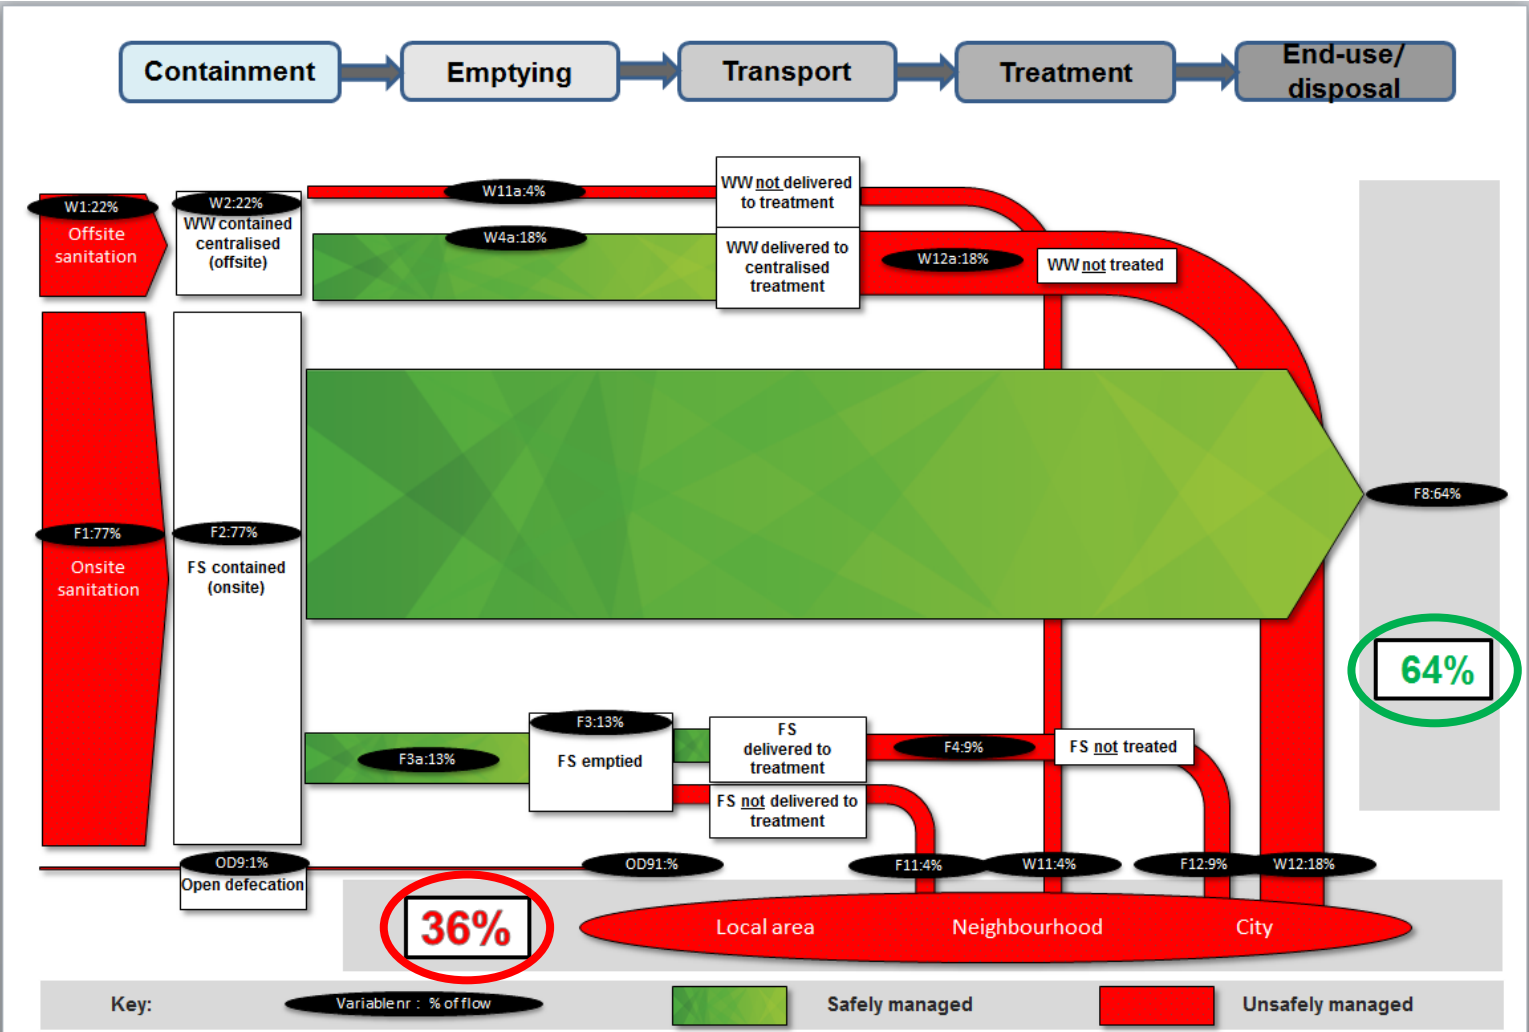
Containment
Emptying
Transport
Treatment
End-use/ disposal

W1:22%
Offsite sanitation

W2:22%
WW contained centralised (offsite)

W11a:4%

W4a:18%

WW not delivered to treatment

WW delivered to centralised treatment

W12a:18%

WW not treated

F1:77%
Onsite sanitation

F2:77%
FS contained (onsite)

F8:64%

64%

F3:13%
FS emptied

F3a:13%

FS delivered to treatment

F4:9%

FS not treated

FS not delivered to treatment

OD9:1%
Open defecation

OD91:%

F11:4%
W11:4%
F12:9%
W12:18%

36%

Local area
Neighbourhood
City

Key:
Variablenr : % of flow
Safely managed
Unsafely managed